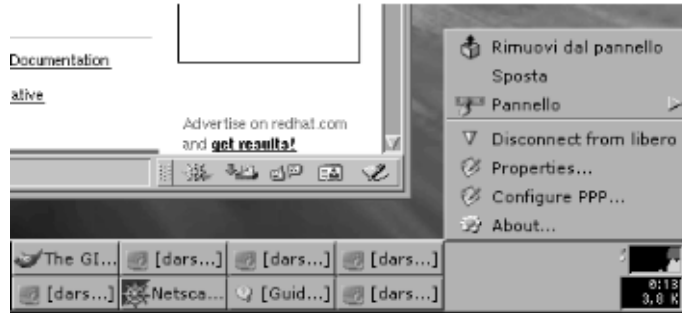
Documentation

ative

Advertise on redhat.com and **get results!**

Rimuovi dal pannello
Sposta
Pannello
Disconnect from libero
Properties...
Configure PPP...
About...

The GI... [dars...] [dars...] [dars...]
[dars...] Netsca... [Guid...] [dars...]

0:13
3.8 K